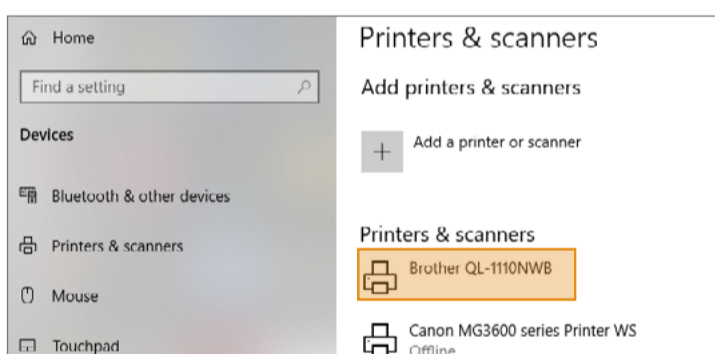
Home

Find a setting

Devices

Bluetooth & other devices

Printers & scanners

Mouse

Touchpad

Printers & scanners

Add printers & scanners

Add a printer or scanner

Printers & scanners

Brother QL-1110NWB

Canon MG3600 series Printer WS
Offline